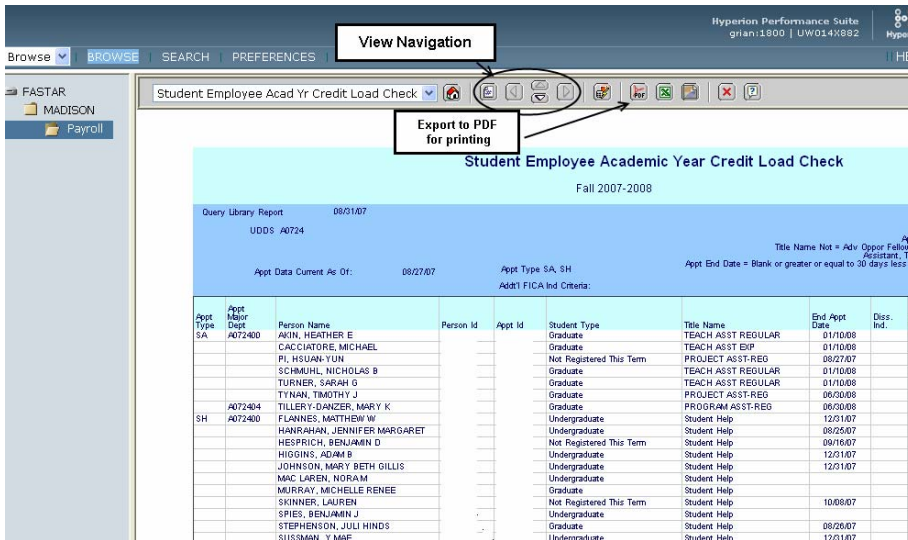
Hyperion Performance Suite
grian:1800 | UW014X882

Browse BROWSE SEARCH PREFERENCES

View Navigation

FASTAR
MADISON
Payroll

Student Employee Acad Yr Credit Load Check

Export to PDF for printing

Student Employee Academic Year Credit Load Check

Fall 2007-2008

Query Library Report 08/31/07

UDDS A0724

Title Name Not = Adv Oppor Fello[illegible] Assistant, T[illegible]

Appt End Date = Blank or greater or equal to 30 days less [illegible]

Appt Data Current As Of: 08/27/07

Appt Type SA, SH

Addt'l FICA Ind Criteria:

| Appt Type | Appt Major Dept | Person Name | Person Id | Appt Id | Student Type | Title Name | End Appt Date | Diss. Ind. |
|---|---|---|---|---|---|---|---|---|
| SA | A072400 | AKIN, HEATHER E | | | Graduate | TEACH ASST REGULAR | 01/10/08 | |
| | | CACCIATORE, MICHAEL | | | Graduate | TEACH ASST EXP | 01/10/08 | |
| | | PI, HSUAN-YUN | | | Not Registered This Term | PROJECT ASST-REG | 08/27/07 | |
| | | SCHMUHL, NICHOLAS B | | | Graduate | TEACH ASST REGULAR | 01/10/08 | |
| | | TURNER, SARAH G | | | Graduate | TEACH ASST REGULAR | 01/10/08 | |
| | | TYNAN, TIMOTHY J | | | Graduate | PROJECT ASST-REG | 06/30/08 | |
| | A072404 | TILLERY-DANZER, MARY K | | | Graduate | PROGRAM ASST-REG | 06/30/08 | |
| SH | A072400 | FLANNES, MATTHEW W | | | Undergraduate | Student Help | 12/31/07 | |
| | | HANRAHAN, JENNIFER MARGARET | | | Undergraduate | Student Help | 08/25/07 | |
| | | HESPRICH, BENJAMIN D | | | Not Registered This Term | Student Help | 09/16/07 | |
| | | HIGGINS, ADAM B | | | Undergraduate | Student Help | 12/31/07 | |
| | | JOHNSON, MARY BETH GILLIS | | | Undergraduate | Student Help | 12/31/07 | |
| | | MAC LAREN, NORA M | | | Undergraduate | Student Help | | |
| | | MURRAY, MICHELLE RENEE | | | Graduate | Student Help | | |
| | | SKINNER, LAUREN | | | Not Registered This Term | Student Help | 10/08/07 | |
| | | SPIES, BENJAMIN J | | | Undergraduate | Student Help | | |
| | | STEPHENSON, JULI HINDS | | | Graduate | Student Help | 08/26/07 | |
| | | SUSSMAN, Y MAE | | | Undergraduate | Student Help | 12/31/07 | |